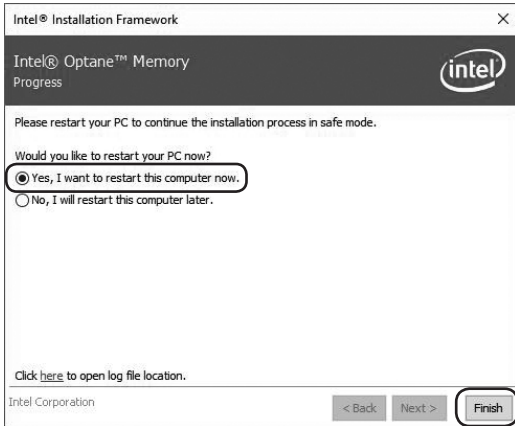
Intel® Installation Framework

×

Intel® Optane™ Memory

Progress

intel

Please restart your PC to continue the installation process in safe mode.

Would you like to restart your PC now?

Yes, I want to restart this computer now.

No, I will restart this computer later.

Click here to open log file location.

Intel Corporation

< Back

Next >

Finish